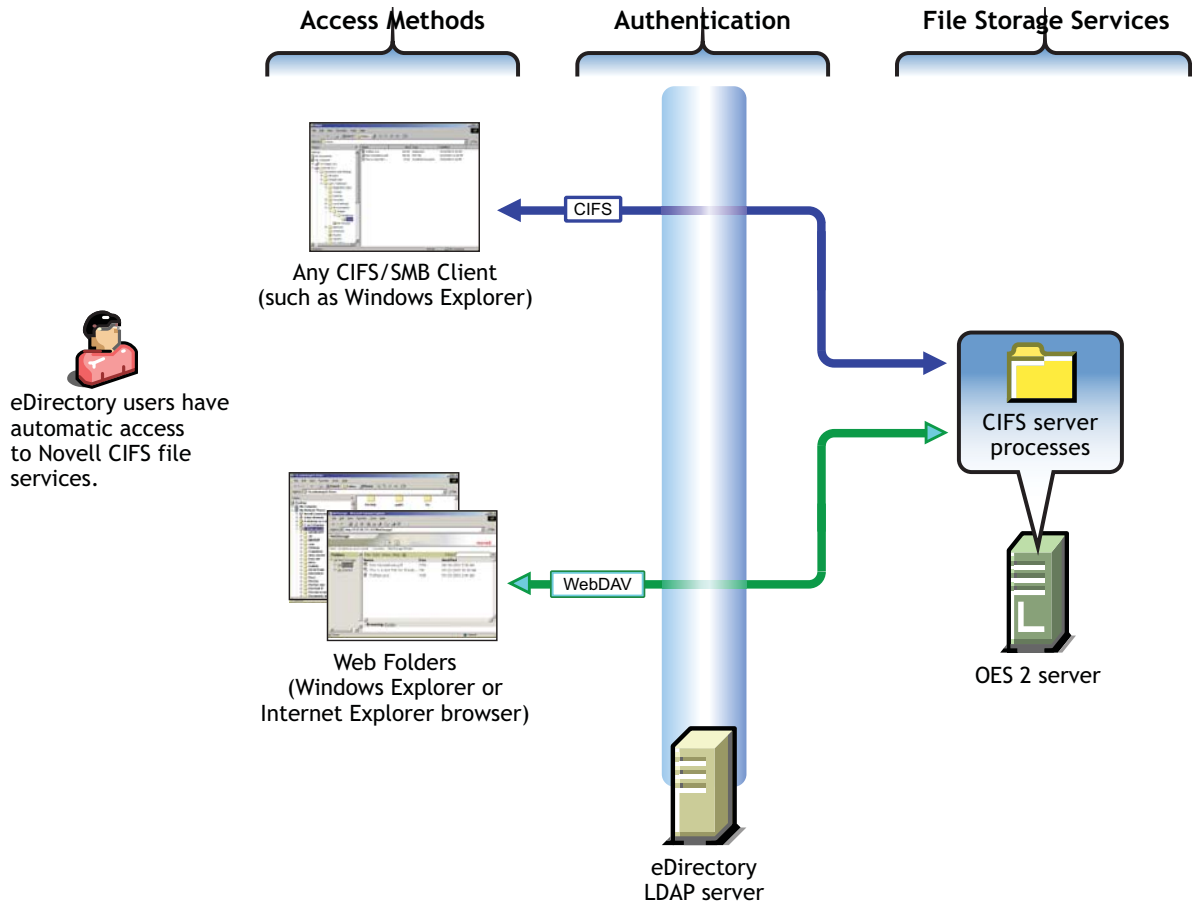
Access Methods

Authentication

File Storage Services

CIFS

Any CIFS/SMB Client (such as Windows Explorer)

eDirectory users have automatic access to Novell CIFS file services.

CIFS server processes

WebDAV

Web Folders (Windows Explorer or Internet Explorer browser)

OES 2 server

eDirectory LDAP server